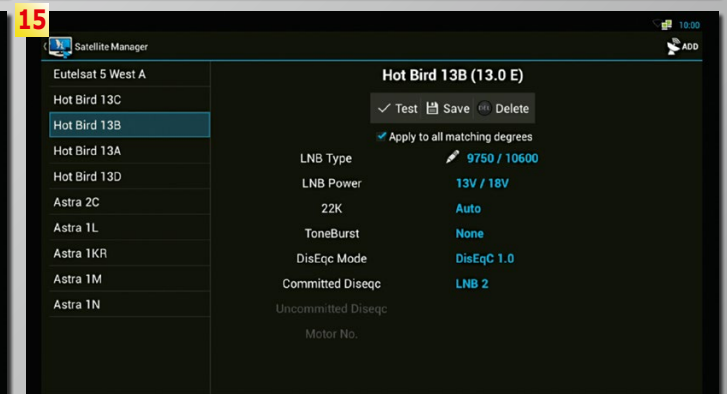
15

10:00

Satellite Manager

ADD

Eutelsat 5 West A
Hot Bird 13C
Hot Bird 13B
Hot Bird 13A
Hot Bird 13D
Astra 2C
Astra 1L
Astra 1KR
Astra 1M
Astra 1N

Hot Bird 13B (13.0 E)

Test Save Delete

Apply to all matching degrees

| LNB Type | 9750 / 10600 |
|---|---|
| LNB Power | 13V / 18V |
| 22K | Auto |
| ToneBurst | None |
| DisEqc Mode | DisEqC 1.0 |
| Committed Diseqc | LNB 2 |
| Uncommitted Diseqc | |
| Motor No. | |